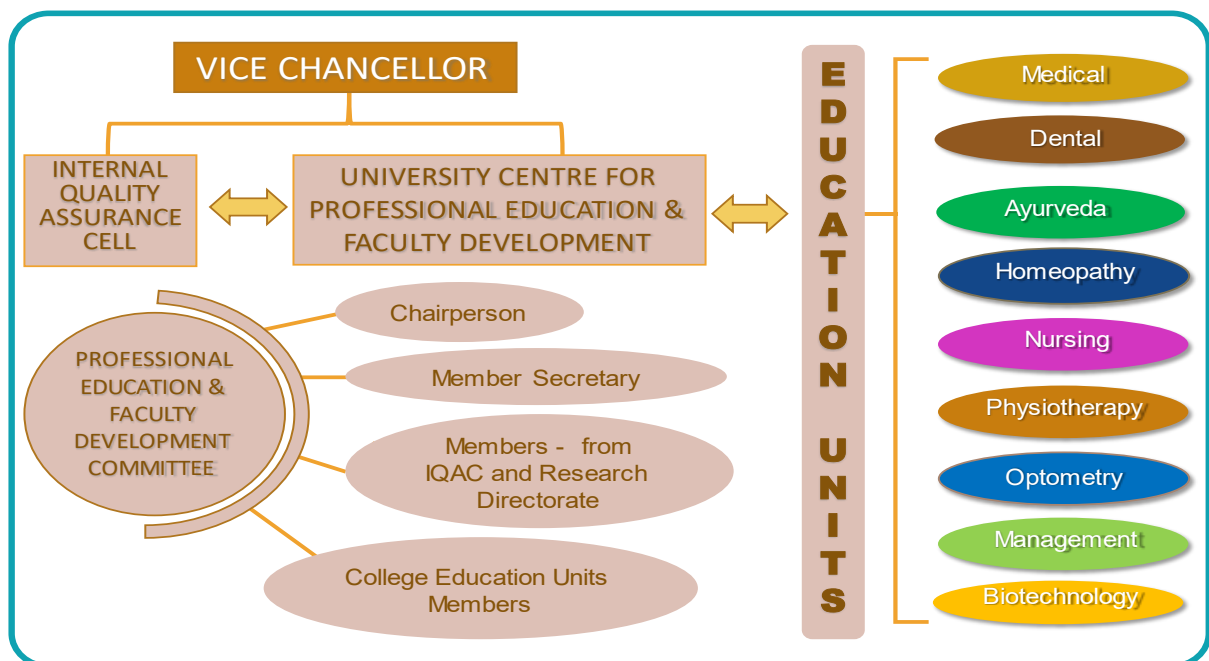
VICE CHANCELLOR

INTERNAL QUALITY ASSURANCE CELL

UNIVERSITY CENTRE FOR PROFESSIONAL EDUCATION & FACULTY DEVELOPMENT

EDUCATION UNITS

Medical

Dental

Ayurveda

Homeopathy

Nursing

Physiotherapy

Optometry

Management

Biotechnology

PROFESSIONAL EDUCATION & FACULTY DEVELOPMENT COMMITTEE

Chairperson

Member Secretary

Members - from IQAC and Research Directorate

College Education Units Members